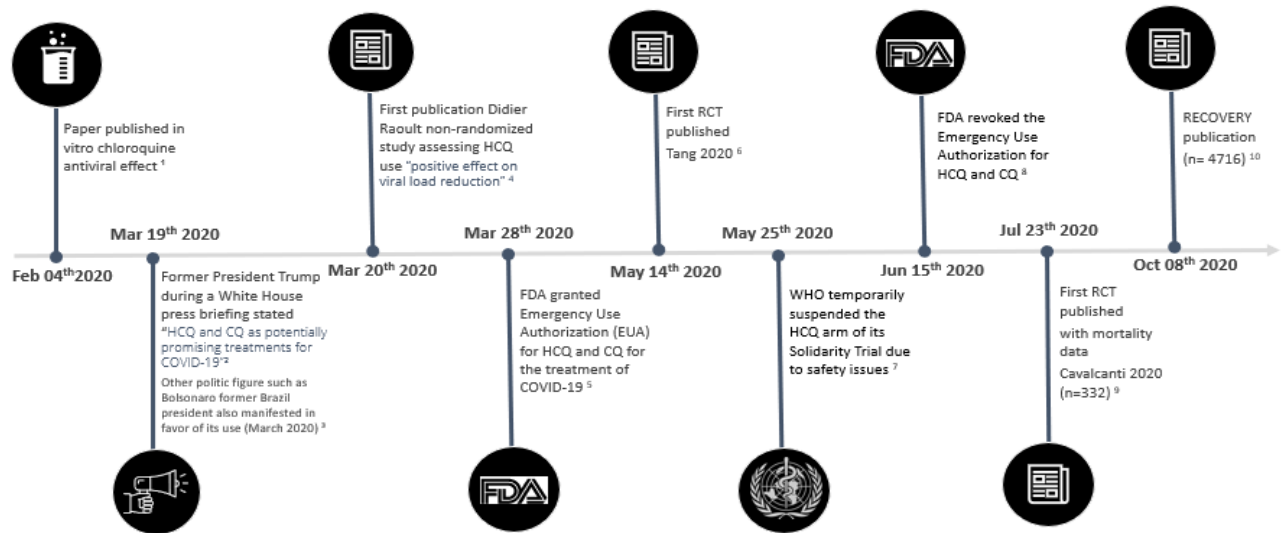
Paper published in vitro chloroquine antiviral effect $^{1}$

Feb 04$^{th}$2020

Mar 19$^{th}$ 2020

Former President Trump during a White House press briefing stated "HCQ and CQ as potentially promising treatments for COVID-19"$^{2}$

Other politic figure such as Bolsonaro former Brazil president also manifested in favor of its use (March 2020) $^{3}$

First publication Didier Raoult non-randomized study assessing HCQ use "positive effect on viral load reduction" $^{4}$

Mar 20$^{th}$ 2020

Mar 28$^{th}$ 2020

FDA granted Emergency Use Authorization (EUA) for HCQ and CQ for the treatment of COVID-19 $^{5}$

FDA

First RCT published Tang 2020 $^{6}$

May 14$^{th}$ 2020

May 25$^{th}$ 2020

WHO temporarily suspended the HCQ arm of its Solidarity Trial due to safety issues $^{7}$

FDA

FDA revoked the Emergency Use Authorization for HCQ and CQ $^{8}$

Jun 15$^{th}$ 2020

Jul 23$^{th}$ 2020

First RCT published with mortality data Cavalcanti 2020 (n=332) $^{9}$

RECOVERY publication (n= 4716) $^{10}$

Oct 08$^{th}$ 2020